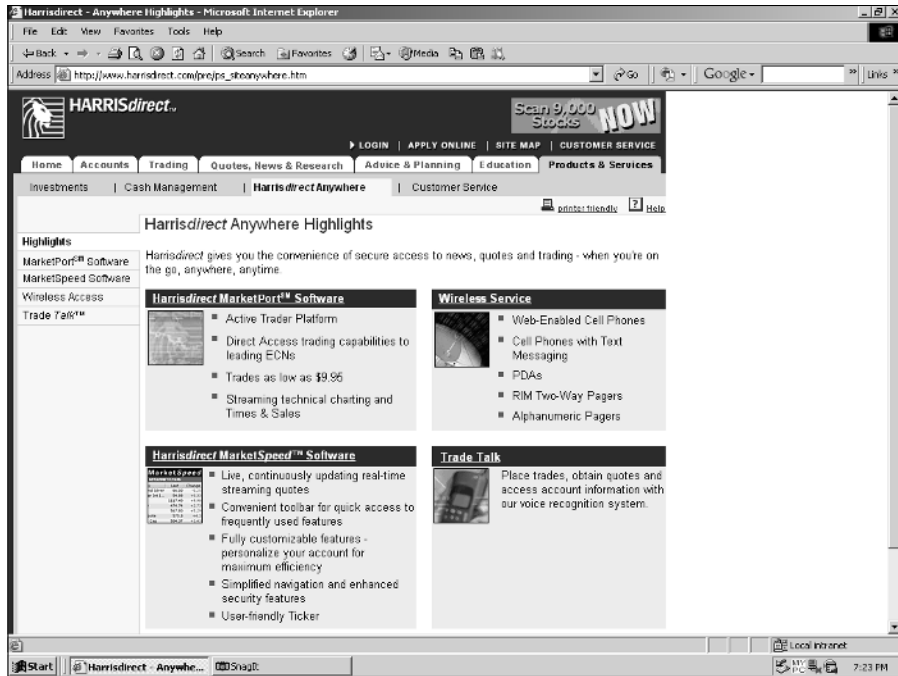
Harrisdirect - Anywhere Highlights - Microsoft Internet Explorer

File Edit View Favorites Tools Help

Back Search Favorites Media

Address http://www.harrisdirect.com/pre/ps_siteanywhere.htm Go Google Links

HARRISdirect

Scan 9,000 Stocks NOW

LOGIN | APPLY ONLINE | SITE MAP | CUSTOMER SERVICE

Home | Accounts | Trading | Quotes, News & Research | Advice & Planning | Education | Products & Services

Investments | Cash Management | Harrisdirect Anywhere | Customer Service

printer friendly Help

Harrisdirect Anywhere Highlights

Highlights
MarketPort℠ Software
MarketSpeed Software
Wireless Access
Trade Talk™

Harrisdirect gives you the convenience of secure access to news, quotes and trading - when you're on the go, anywhere, anytime.

Harrisdirect MarketPort℠ Software

- Active Trader Platform
- Direct Access trading capabilities to leading ECNs
- Trades as low as $9.95
- Streaming technical charting and Times & Sales

Wireless Service

- Web-Enabled Cell Phones
- Cell Phones with Text Messaging
- PDAs
- RIM Two-Way Pagers
- Alphanumeric Pagers

Harrisdirect MarketSpeed™ Software

- Live, continuously updating real-time streaming quotes
- Convenient toolbar for quick access to frequently used features
- Fully customizable features - personalize your account for maximum efficiency
- Simplified navigation and enhanced security features
- User-friendly Ticker

Trade Talk

Place trades, obtain quotes and access account information with our voice recognition system.

Local intranet

Start | Harrisdirect - Anywhe... | SnagIt

7:23 PM